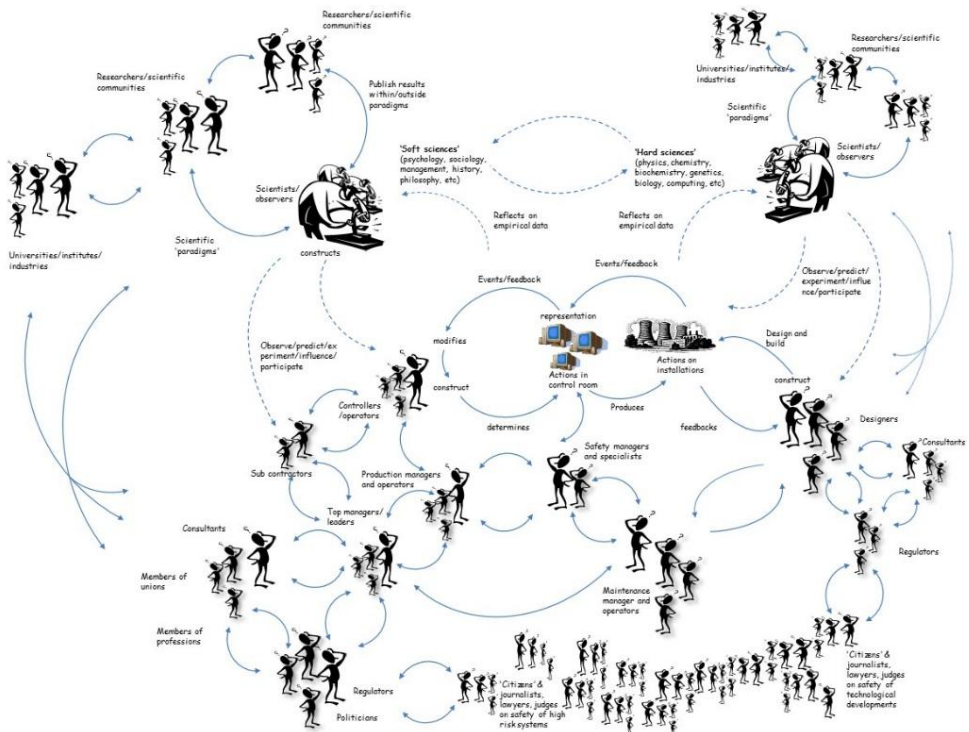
Researchers/scientific communities

Researchers/scientific communities

Publish results within/outside paradigms

Universities/institutes/industries

Scientists/observers

Scientific 'paradigms'

constructs

'Soft sciences' (psychology, sociology, management, history, philosophy, etc)

'Hard sciences' (physics, chemistry, biochemistry, genetics, biology, computing, etc)

Reflects on empirical data

Reflects on empirical data

Universities/institutes/industries

Researchers/scientific communities

Scientific 'paradigms'

Scientists/observers

Events/feedback

Events/feedback

Observe/predict/experiment/influence/participate

representation

modifies

Design and build

Observe/predict/experiment/influence/participate

construct

Actions in control room

Actions on installations

construct

Controllers/operators

Produces

determines

feedbacks

Designers

Consultants

Safety managers and specialists

Sub contractors

Production managers and operators

Top managers/leaders

Consultants

Regulators

Members of unions

Maintenance manager and operators

Members of professions

'Citizens' & journalists, lawyers, judges on safety of technological developments

Regulators

'Citizens' & journalists, lawyers, judges on safety of high risk systems

Politicians